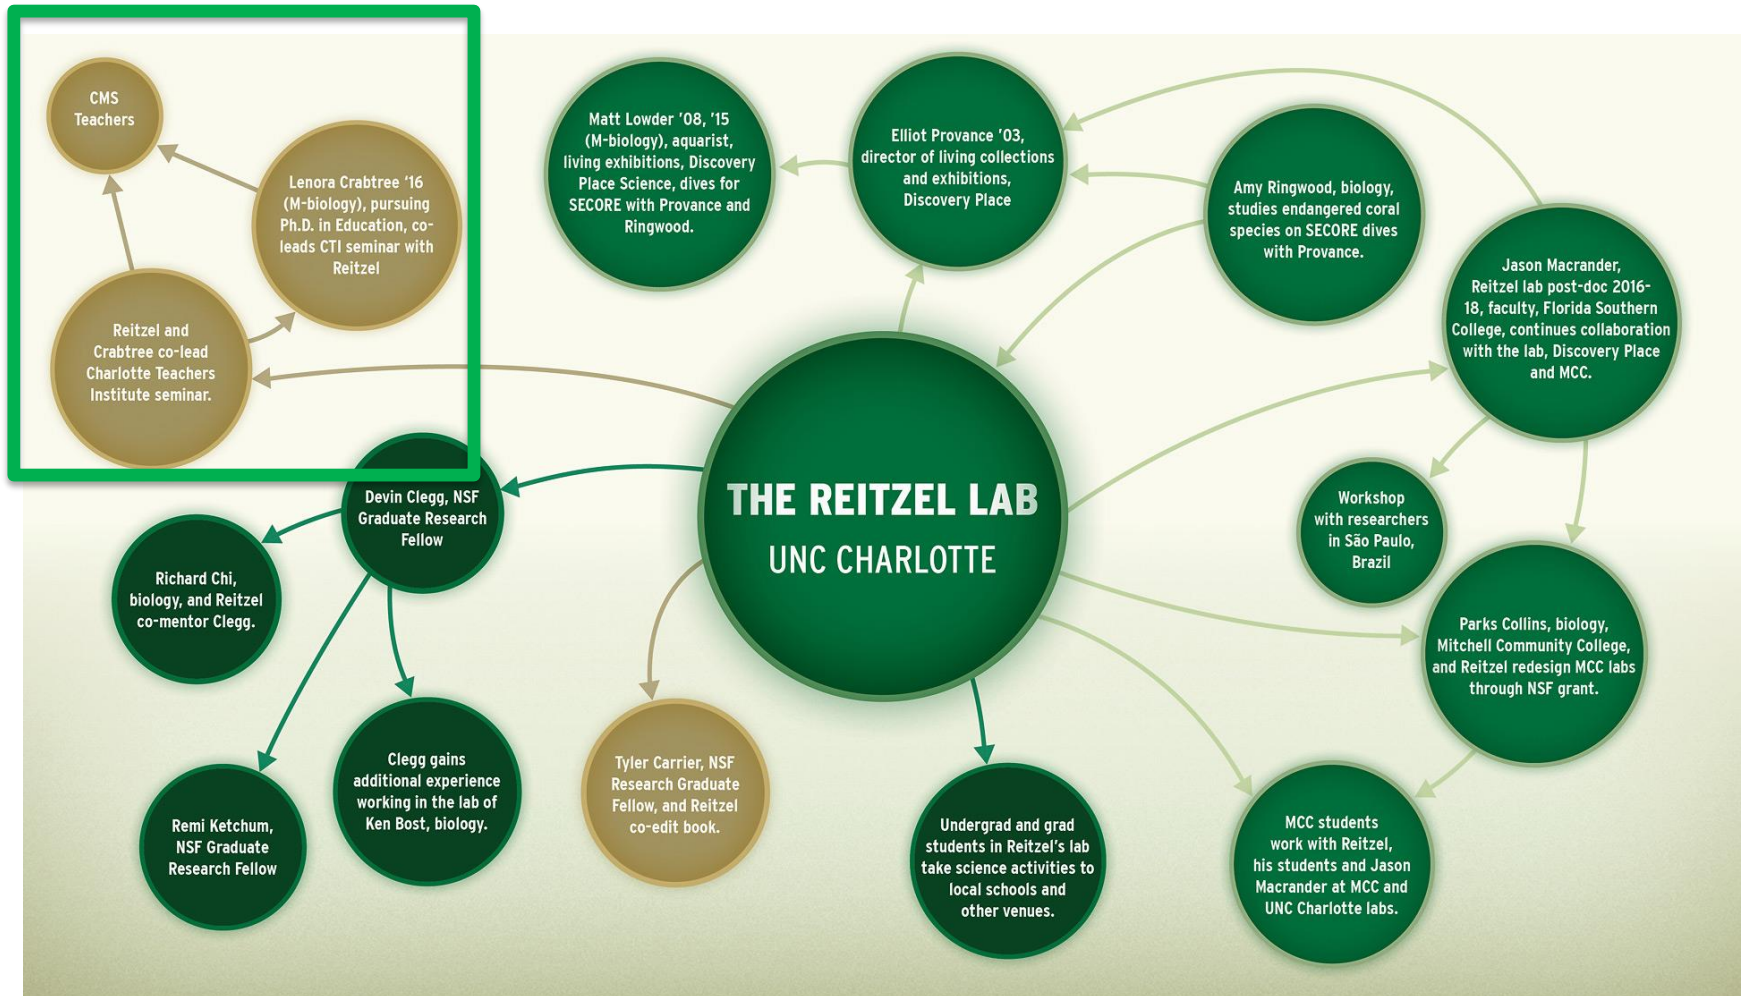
CMS Teachers

Lenora Crabtree '16 (M-biology), pursuing Ph.D. in Education, co-leads CTI seminar with Reitzel

Reitzel and Crabtree co-lead Charlotte Teachers Institute seminar.

Matt Lowder '08, '15 (M-biology), aquarist, living exhibitions, Discovery Place Science, dives for SECORE with Provance and Ringwood.

Elliot Provance '03, director of living collections and exhibitions, Discovery Place

Amy Ringwood, biology, studies endangered coral species on SECORE dives with Provance.

Jason Macrander, Reitzel lab post-doc 2016-18, faculty, Florida Southern College, continues collaboration with the lab, Discovery Place and MCC.

THE REITZEL LAB
UNC CHARLOTTE

Devin Clegg, NSF Graduate Research Fellow

Richard Chi, biology, and Reitzel co-mentor Clegg.

Workshop with researchers in São Paulo, Brazil

Parks Collins, biology, Mitchell Community College, and Reitzel redesign MCC labs through NSF grant.

Remi Ketchum, NSF Graduate Research Fellow

Clegg gains additional experience working in the lab of Ken Bost, biology.

Tyler Carrier, NSF Research Graduate Fellow, and Reitzel co-edit book.

Undergrad and grad students in Reitzel's lab take science activities to local schools and other venues.

MCC students work with Reitzel, his students and Jason Macrander at MCC and UNC Charlotte labs.